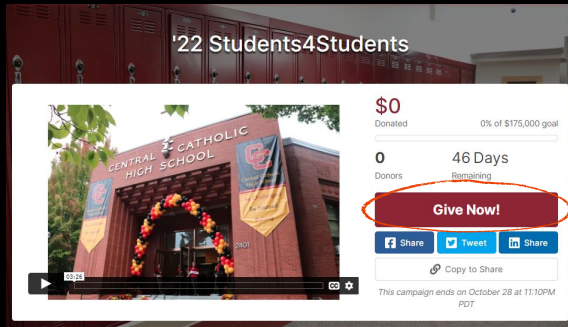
'22 Students4Students

CENTRAL CATHOLIC HIGH SCHOOL

CC

2401

03:26

$0
Donated

0% of $175,000 goal

0
Donors

46 Days
Remaining

Give Now!

Share

Tweet

Share

Copy to Share

This campaign ends on October 28 at 11:10PM PDT